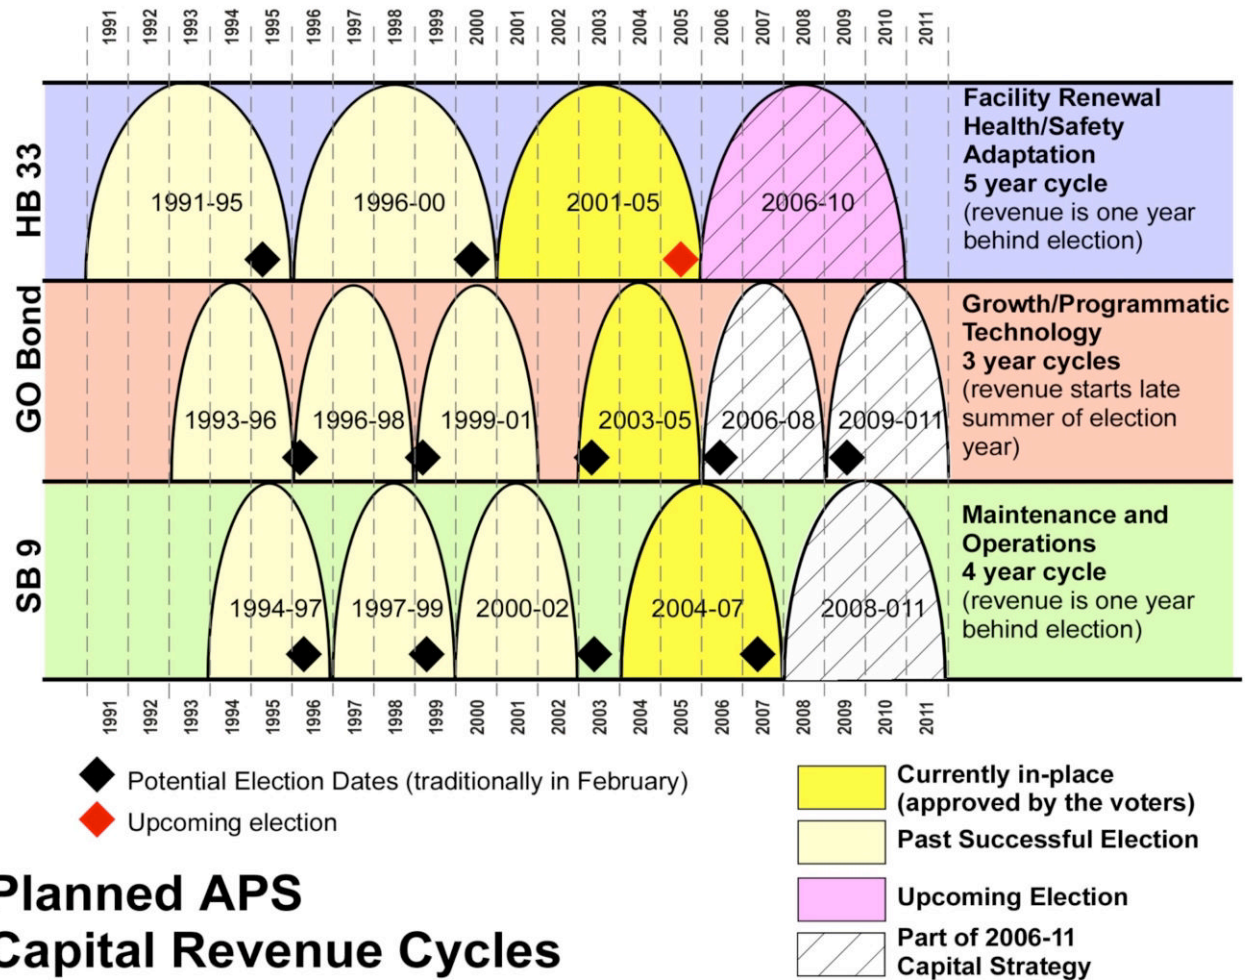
1991 1992 1993 1994 1995 1996 1997 1998 1999 2000 2001 2002 2003 2004 2005 2006 2007 2008 2009 2010 2011

HB 33

1991-95

1996-00

2001-05

2006-10

Facility Renewal
Health/Safety
Adaptation
5 year cycle
(revenue is one year behind election)

GO Bond

1993-96

1996-98

1999-01

2003-05

2006-08

2009-011

Growth/Programmatic
Technology
3 year cycles
(revenue starts late summer of election year)

SB 9

1994-97

1997-99

2000-02

2004-07

2008-011

Maintenance and Operations
4 year cycle
(revenue is one year behind election)

1991 1992 1993 1994 1995 1996 1997 1998 1999 2000 2001 2002 2003 2004 2005 2006 2007 2008 2009 2010 2011

Potential Election Dates (traditionally in February)

Upcoming election

Planned APS
Capital Revenue Cycles

Currently in-place (approved by the voters)

Past Successful Election

Upcoming Election

Part of 2006-11 Capital Strategy